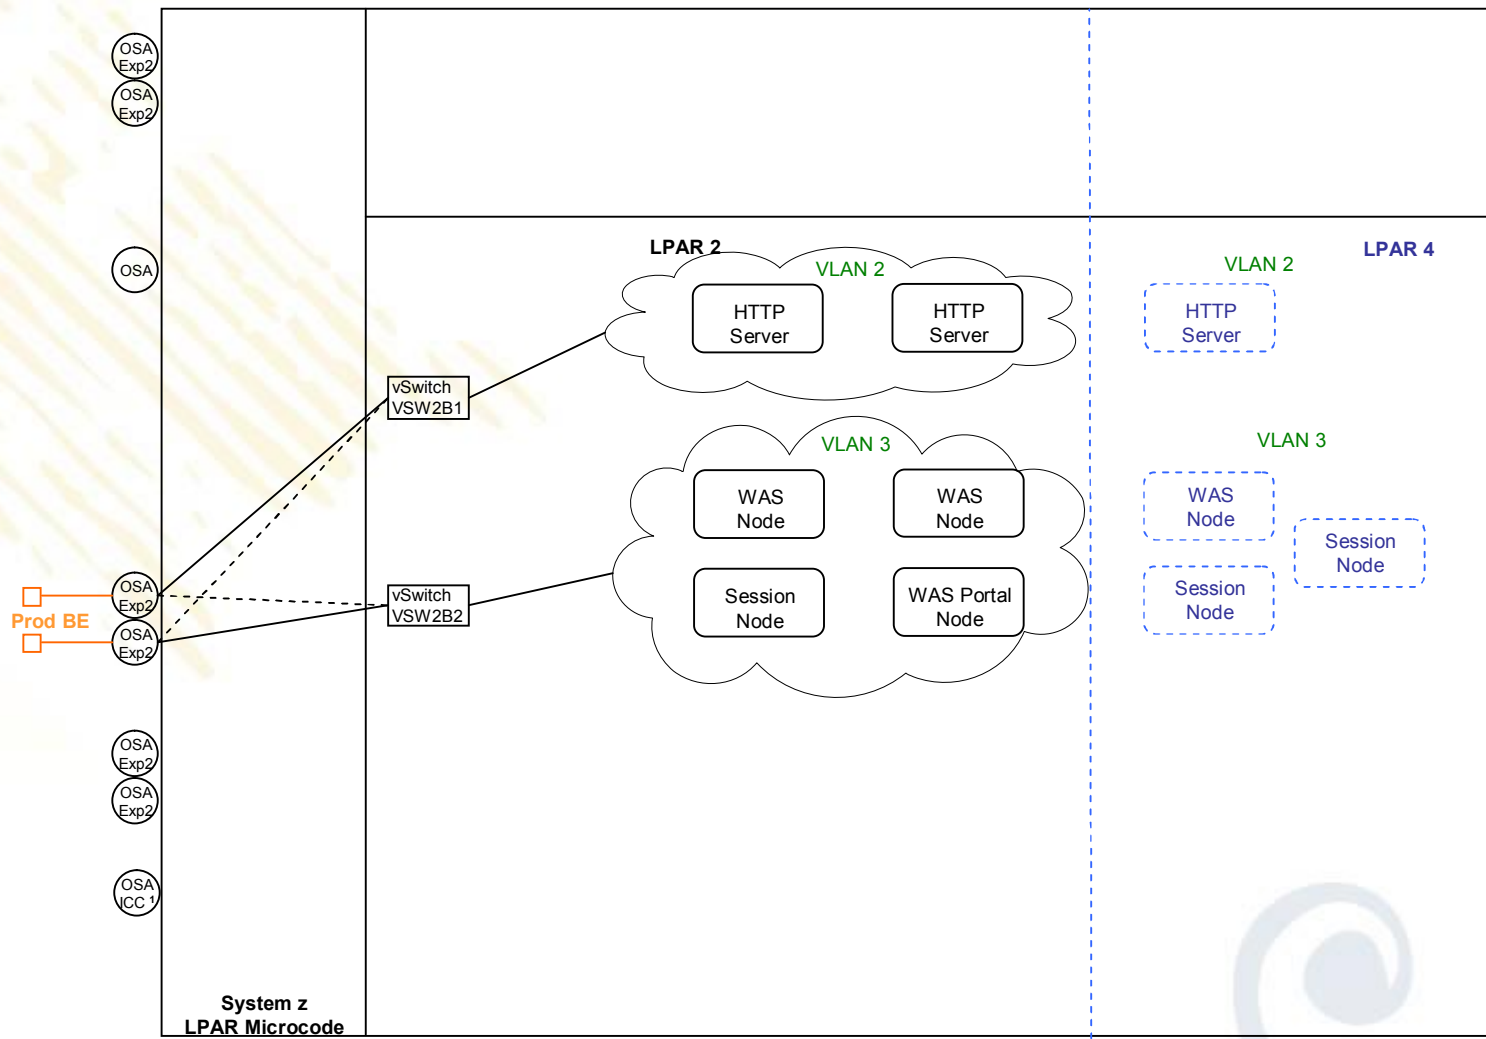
OSA Exp2
OSA Exp2
OSA
LPAR 2
VLAN 2
HTTP Server
HTTP Server
vSwitch VSW2B1
VLAN 3
WAS Node
WAS Node
Session Node
WAS Portal Node
vSwitch VSW2B2
OSA Exp2
Prod BE
OSA Exp2
OSA Exp2
OSA Exp2
OSA ICC 1
System z LPAR Microcode
LPAR 4
VLAN 2
HTTP Server
VLAN 3
WAS Node
Session Node
Session Node